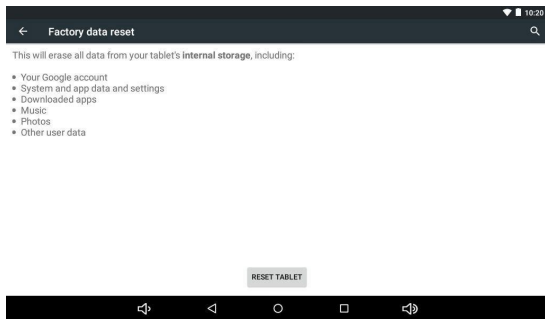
10:20

Factory data reset

This will erase all data from your tablet's internal storage, including:

• Your Google account
• System and app data and settings
• Downloaded apps
• Music
• Photos
• Other user data

RESET TABLET